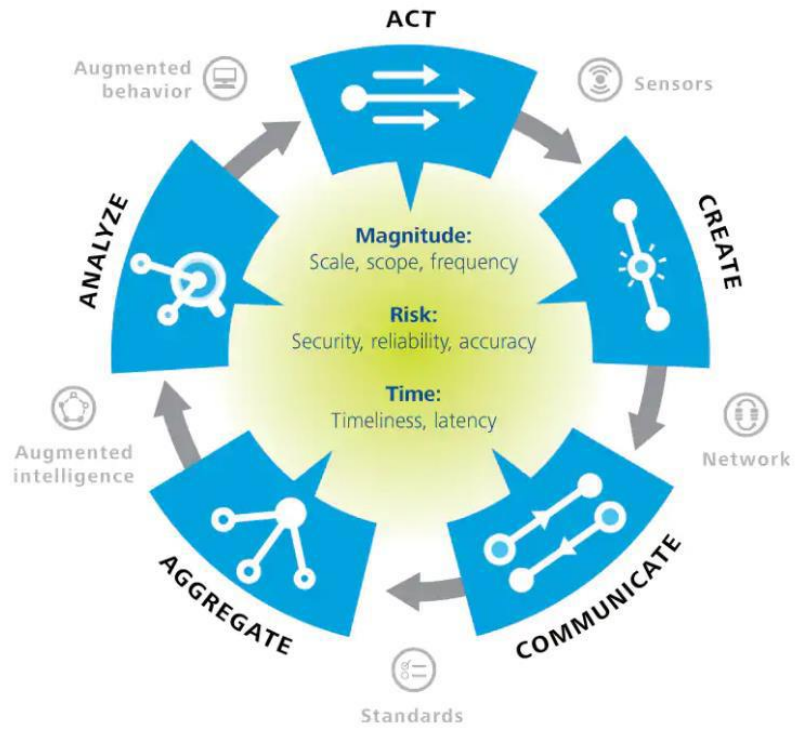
ACT

Augmented behavior

Sensors

CREATE

ANALYZE

Magnitude:
Scale, scope, frequency

Risk:
Security, reliability, accuracy

Time:
Timeliness, latency

Augmented intelligence

Network

AGGREGATE

COMMUNICATE

Standards